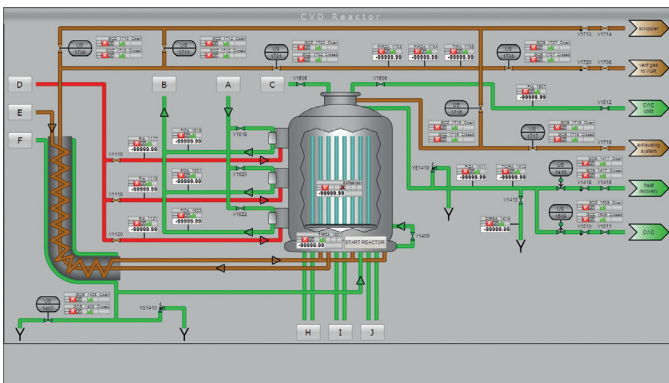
CVD Reactor

D
E
F
B
A
C
H
I
J

V1808
V1806
V1115
V1116
V1120
V1819
V1820
V1822
V1409
YS1413
V1413
YS1410
V1713
V1714
V1723
V1708
V1812
V1716
V1418
V1416
V1510
V1511

-99999.99
-99999.99
-99999.99
-99999.99
-99999.99
-99999.99
-99999.99
-99999.99
-99999.99
-99999.99
-99999.99
-99999.99
-99999.99
-99999.99
-99999.99
-99999.99

START REACTOR

scrubber
vent gas to VGR
CWC cold
exhausting system
heat recovery
CWC